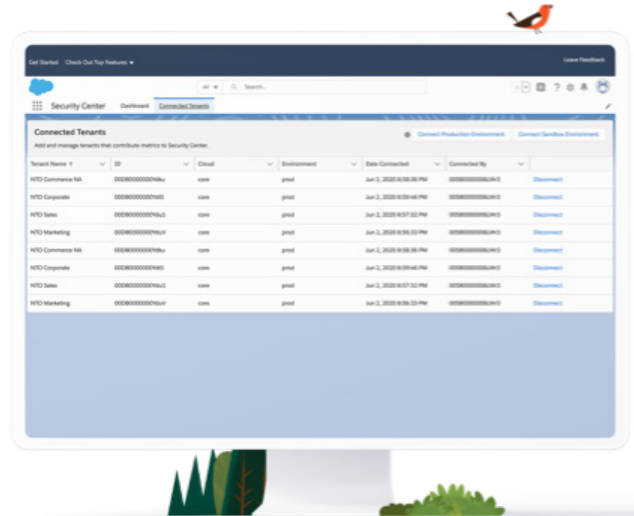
Get Started Check Out Top Features ▾

Leave Feedback

All ▾ Search...

Security Center Dashboard Connected Tenants

Connected Tenants

Add and manage tenants that contribute metrics to Security Center.

Connect Production Environment Connect Sandbox Environment

| Tenant Name ↑ | ID | Cloud | Environment | Date Connected | Connected By | |
|---|---|---|---|---|---|---|
| NTO Commerce NA | 00D80000000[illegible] | core | prod | Jun 2, 2020 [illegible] | 005B0000000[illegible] | Disconnect |
| NTO Corporate | 00D80000000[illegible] | core | prod | Jun 2, 2020 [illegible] | 005B0000000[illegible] | Disconnect |
| NTO Sales | 00D80000000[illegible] | core | prod | Jun 2, 2020 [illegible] | 005B0000000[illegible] | Disconnect |
| NTO Marketing | 00D80000000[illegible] | core | prod | Jun 2, 2020 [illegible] | 005B0000000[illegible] | Disconnect |
| NTO Commerce NA | 00D80000000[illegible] | core | prod | Jun 2, 2020 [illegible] | 005B0000000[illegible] | Disconnect |
| NTO Corporate | 00D80000000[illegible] | core | prod | Jun 2, 2020 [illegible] | 005B0000000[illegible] | Disconnect |
| NTO Sales | 00D80000000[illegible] | core | prod | Jun 2, 2020 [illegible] | 005B0000000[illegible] | Disconnect |
| NTO Marketing | 00D80000000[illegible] | core | prod | Jun 2, 2020 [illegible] | 005B0000000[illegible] | Disconnect |